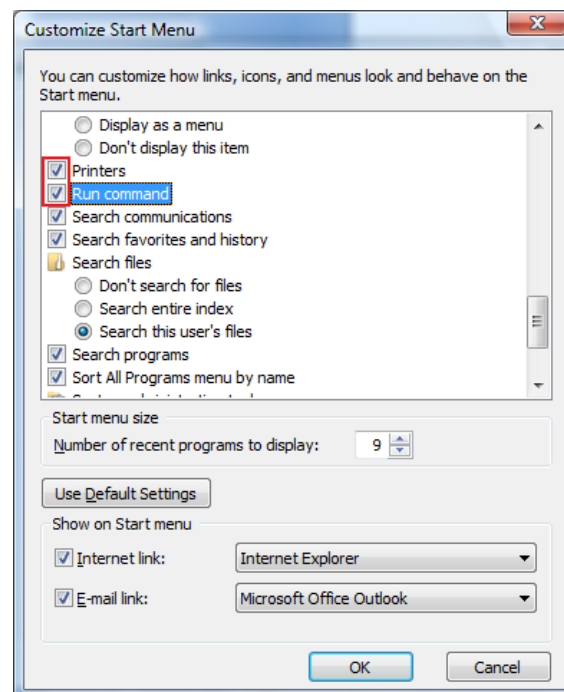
Customize Start Menu

You can customize how links, icons, and menus look and behave on the Start menu.

Display as a menu
Don't display this item
Printers
Run command
Search communications
Search favorites and history
Search files
Don't search for files
Search entire index
Search this user's files
Search programs
Sort All Programs menu by name
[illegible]

Start menu size
Number of recent programs to display: 9

Use Default Settings

Show on Start menu
Internet link: Internet Explorer
E-mail link: Microsoft Office Outlook

OK
Cancel